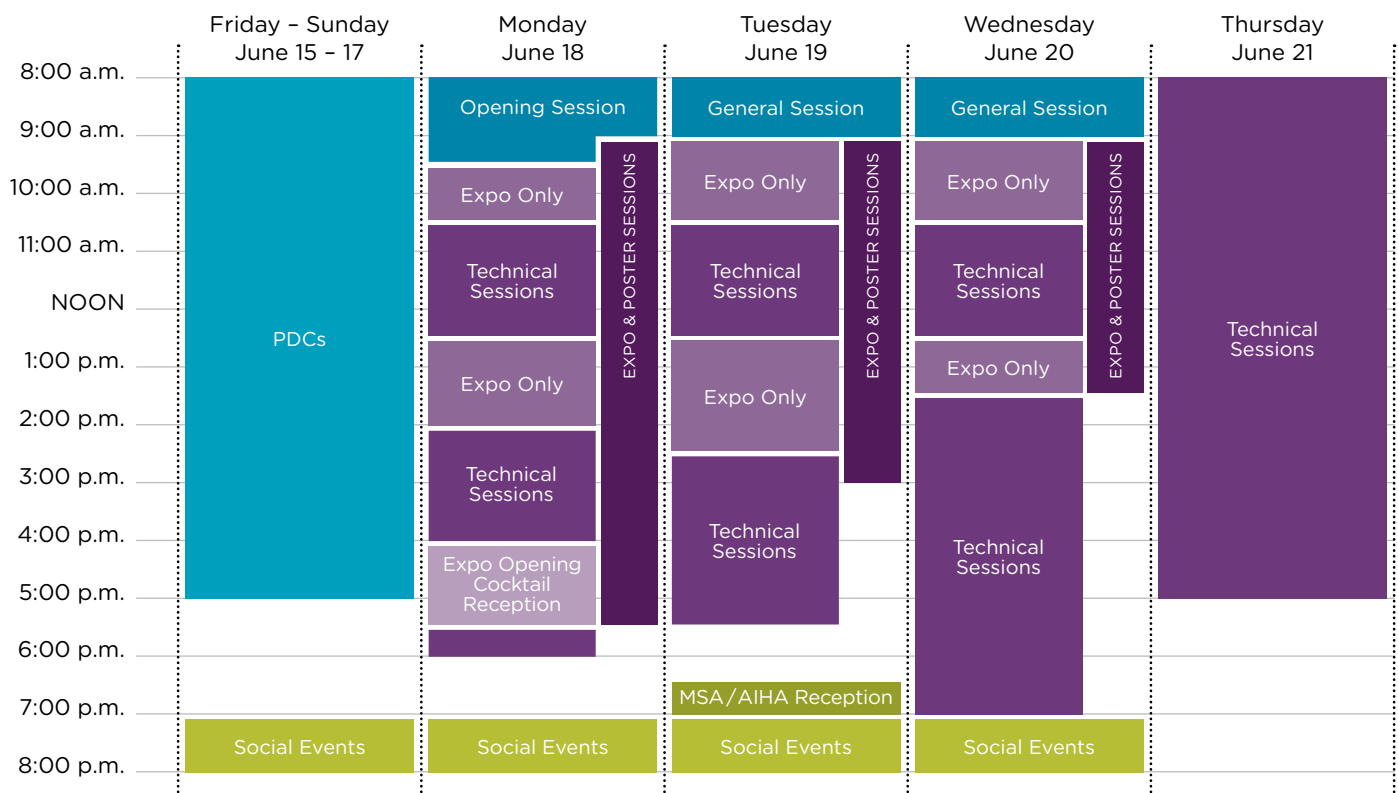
| | Friday – Sunday June 15 – 17 | Monday June 18 | Tuesday June 19 | Wednesday June 20 | Thursday June 21 |
|---|---|---|---|---|---|
| 8:00 a.m. | PDCs | Opening Session | General Session | General Session | Technical Sessions |
| 9:00 a.m. | | Expo Only | Expo Only | Expo Only | |
| 10:00 a.m. | | | | | |
| 11:00 a.m. | | Technical Sessions | Technical Sessions | Technical Sessions | |
| NOON | | | | | |
| 1:00 p.m. | | Expo Only | Expo Only | Expo Only | |
| 2:00 p.m. | | Technical Sessions | | Technical Sessions | |
| 3:00 p.m. | | | Technical Sessions | | |
| 4:00 p.m. | | Expo Opening Cocktail Reception | | | |
| 5:00 p.m. | | | | | |
| 6:00 p.m. | | | | | |
| 7:00 p.m. | | | MSA/AIHA Reception | | |
| 8:00 p.m. | Social Events | Social Events | Social Events | Social Events | |

EXPO & POSTER SESSIONS

EXPO & POSTER SESSIONS

EXPO & POSTER SESSIONS